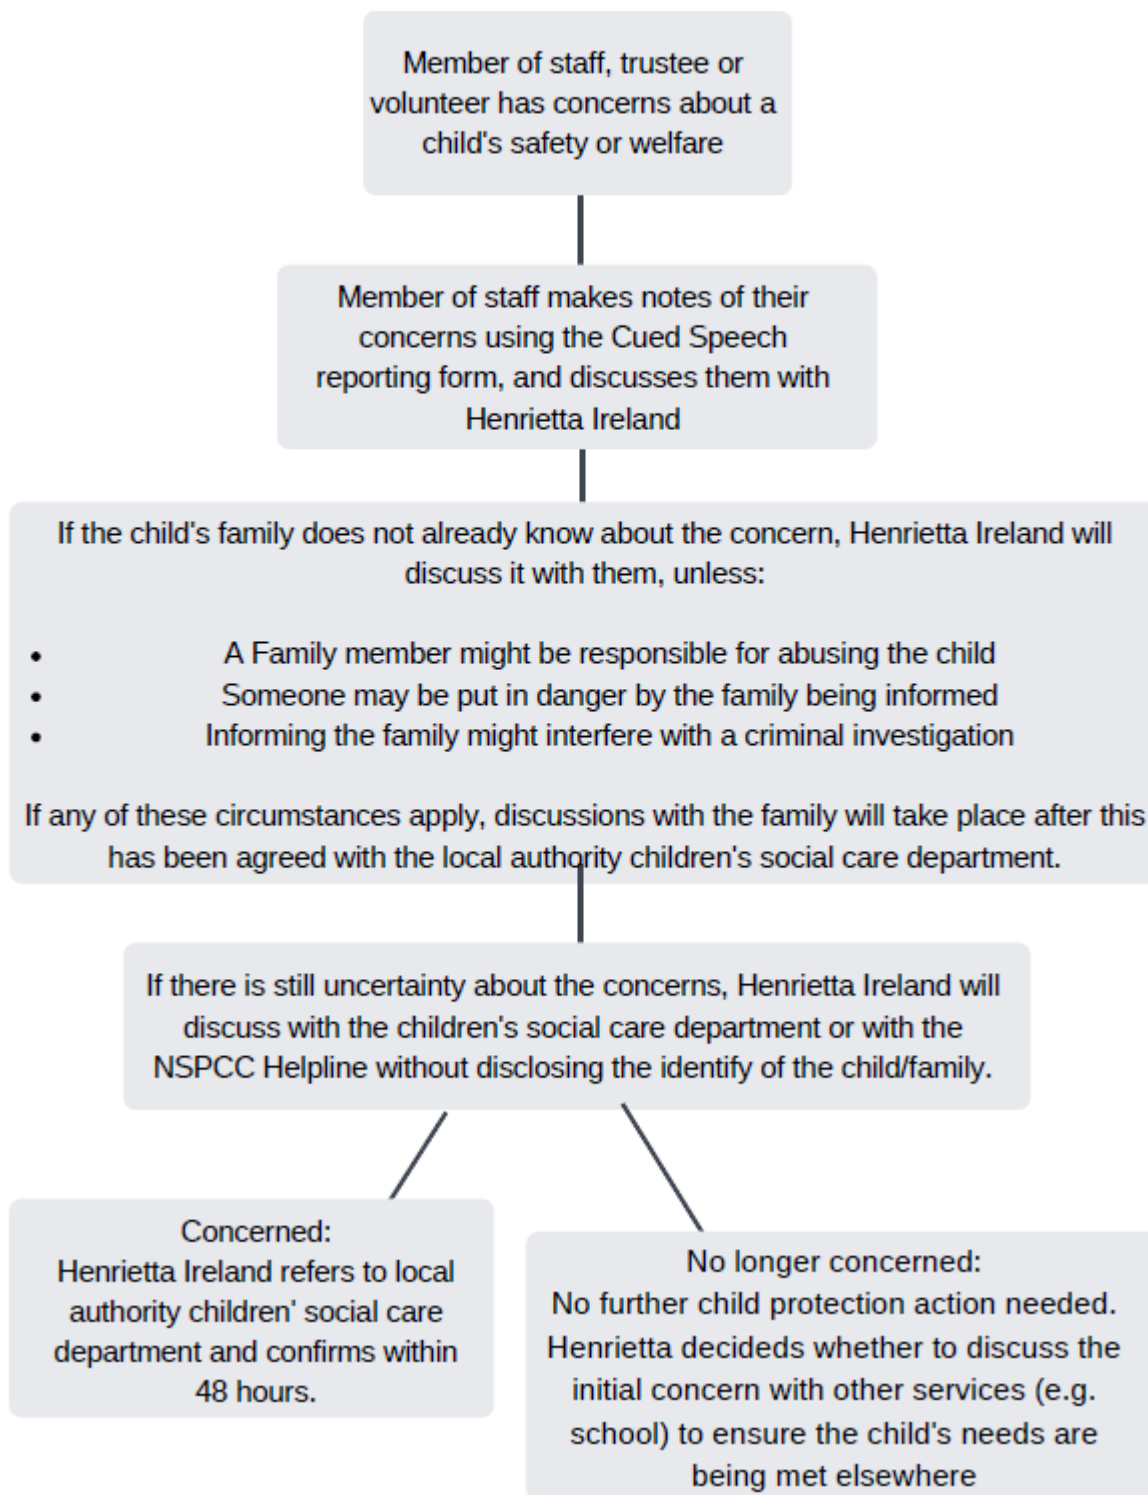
Member of staff, trustee or volunteer has concerns about a child's safety or welfare

Member of staff makes notes of their concerns using the Cued Speech reporting form, and discusses them with Henrietta Ireland

If the child's family does not already know about the concern, Henrietta Ireland will discuss it with them, unless:

- A Family member might be responsible for abusing the child
- Someone may be put in danger by the family being informed
- Informing the family might interfere with a criminal investigation

If any of these circumstances apply, discussions with the family will take place after this has been agreed with the local authority children's social care department.

If there is still uncertainty about the concerns, Henrietta Ireland will discuss with the children's social care department or with the NSPCC Helpline without disclosing the identify of the child/family.

Concerned:
Henrietta Ireland refers to local authority children' social care department and confirms within 48 hours.

No longer concerned:
No further child protection action needed. Henrietta decideds whether to discuss the initial concern with other services (e.g. school) to ensure the child's needs are being met elsewhere